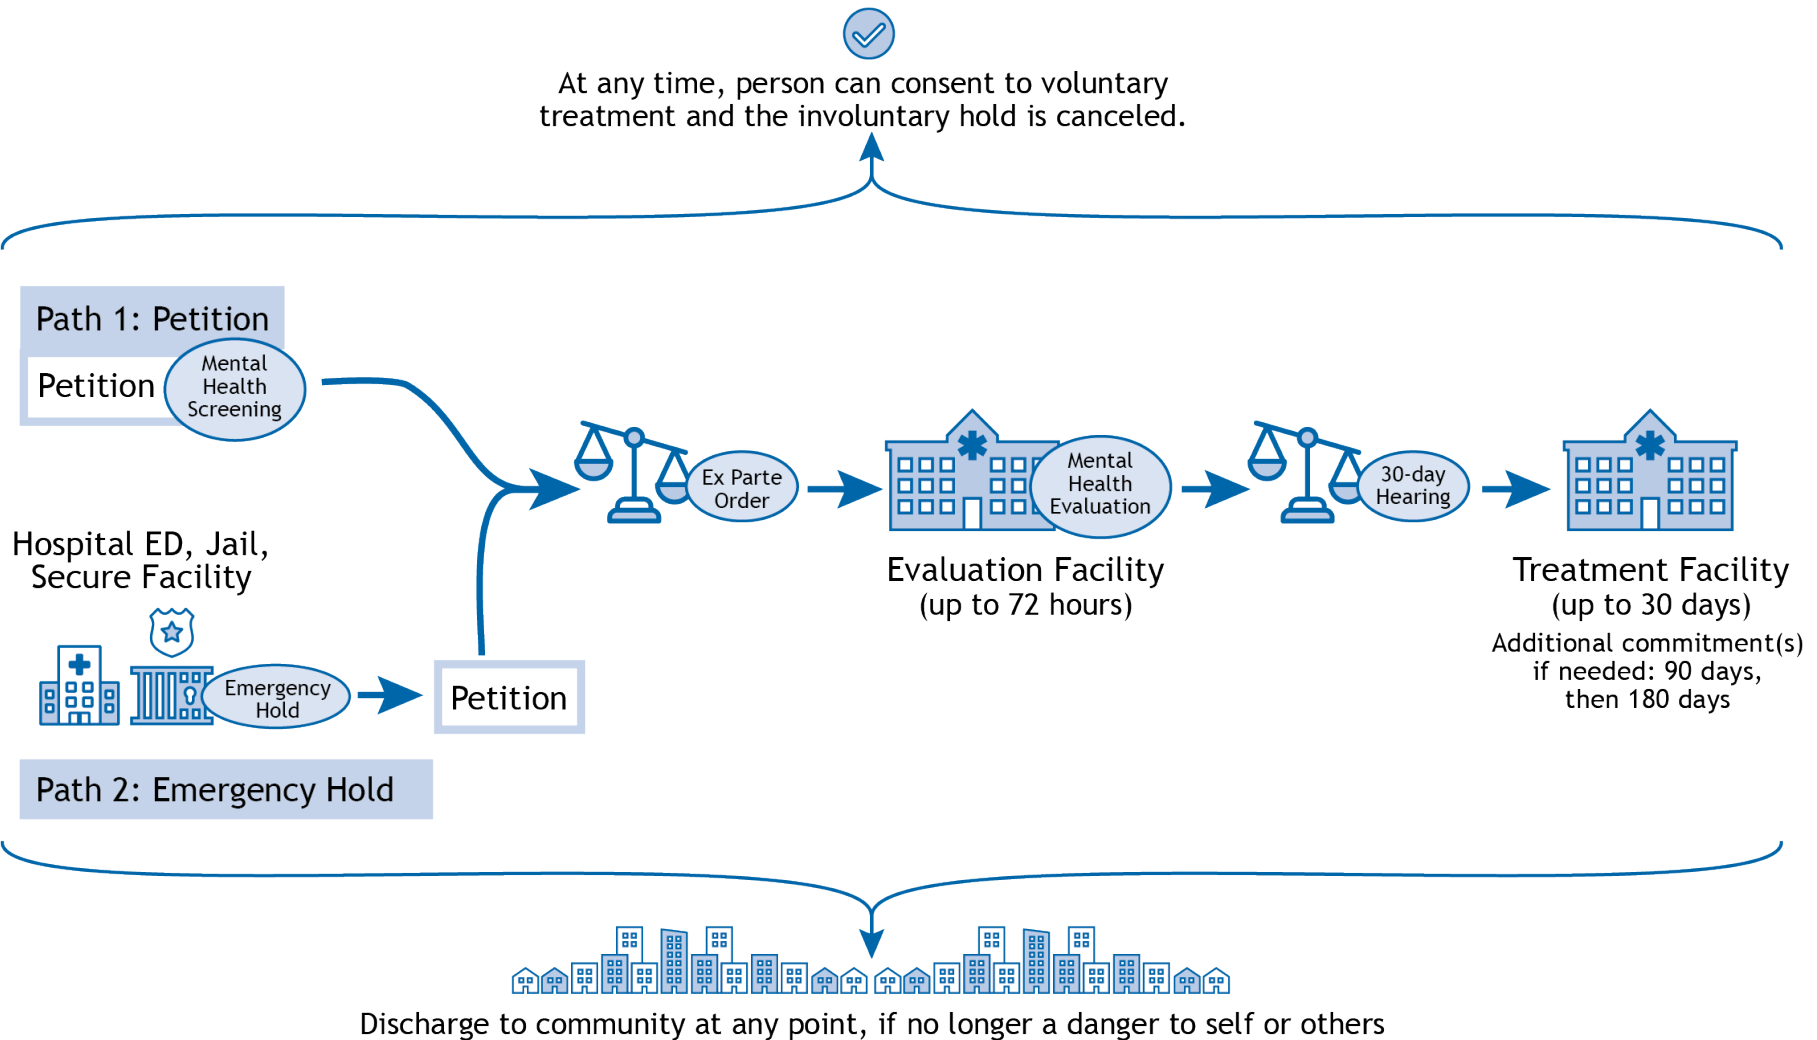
At any time, person can consent to voluntary treatment and the involuntary hold is canceled.

Path 1: Petition

Petition

Mental Health Screening

Hospital ED, Jail, Secure Facility

Emergency Hold

Petition

Path 2: Emergency Hold

Ex Parte Order

Mental Health Evaluation

Evaluation Facility
(up to 72 hours)

30-day Hearing

Treatment Facility
(up to 30 days)
Additional commitment(s) if needed: 90 days, then 180 days

Discharge to community at any point, if no longer a danger to self or others